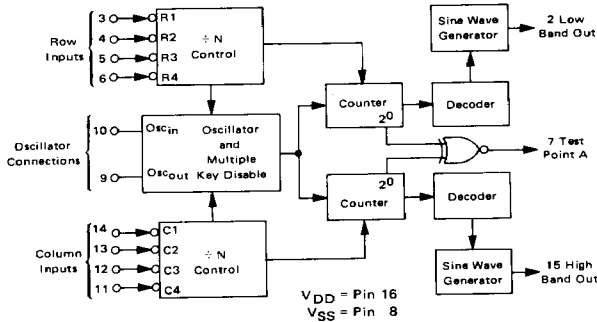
Row Inputs
3 R1
4 R2
5 R3
6 R4
÷ N Control

Sine Wave Generator
2 Low Band Out

Counter $2^0$
Decoder

Oscillator Connections
10 $Osc_{in}$
9 $Osc_{out}$
Oscillator and Multiple Key Disable

7 Test Point A

Counter $2^0$
Decoder

Column Inputs
14 C1
13 C2
12 C3
11 C4
÷ N Control

Sine Wave Generator
15 High Band Out

$V_{DD}$ = Pin 16
$V_{SS}$ = Pin 8